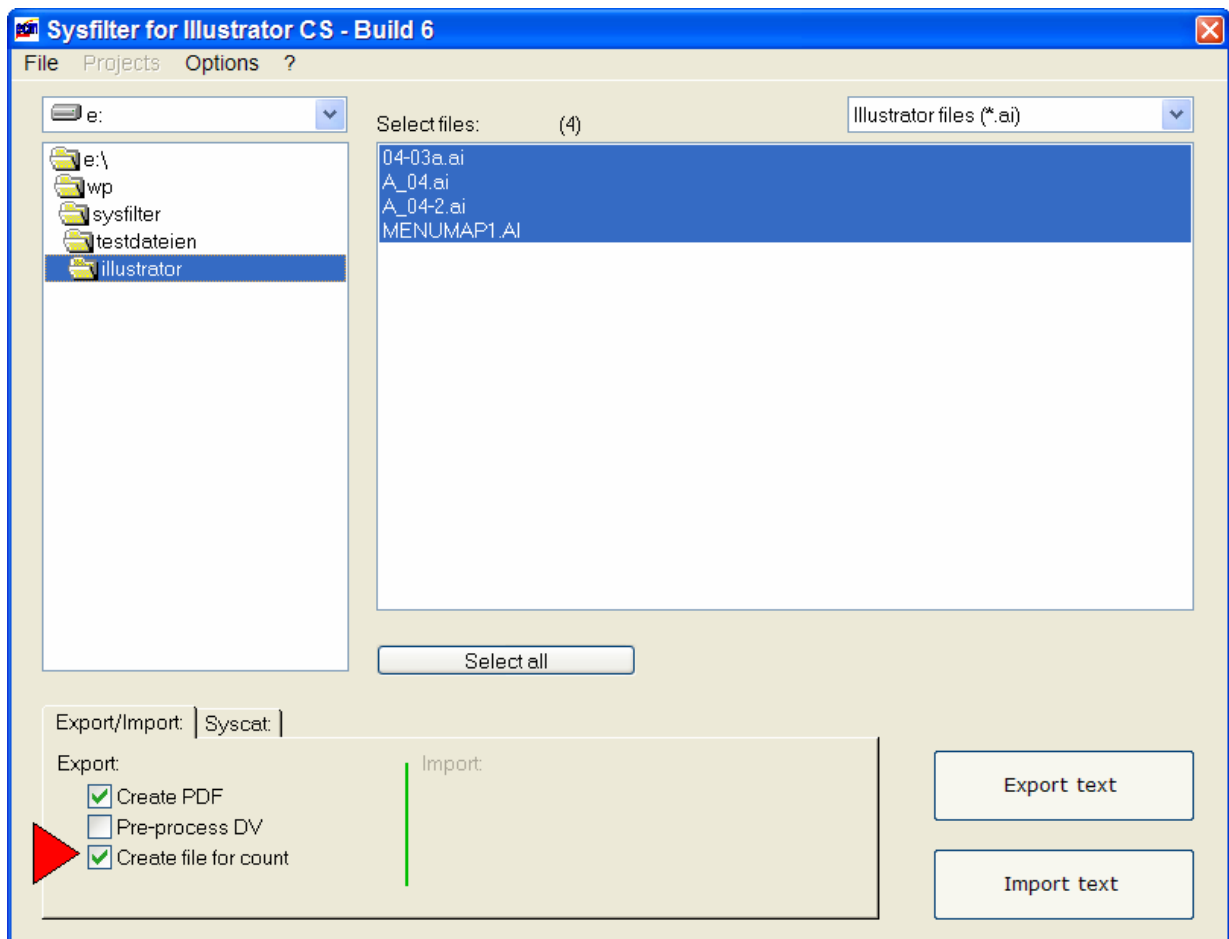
Sysfilter for Illustrator CS - Build 6

File Projects Options ?

e:

e:\
wp
sysfilter
testdateien
illustrator

Select files: (4)

Illustrator files (*.ai)

04-03a.ai
A_04.ai
A_04-2.ai
MENUMAP1.AI

Select all

Export/Import: Syscat:

Export:
Create PDF
Pre-process DV
Create file for count

Import:

Export text

Import text